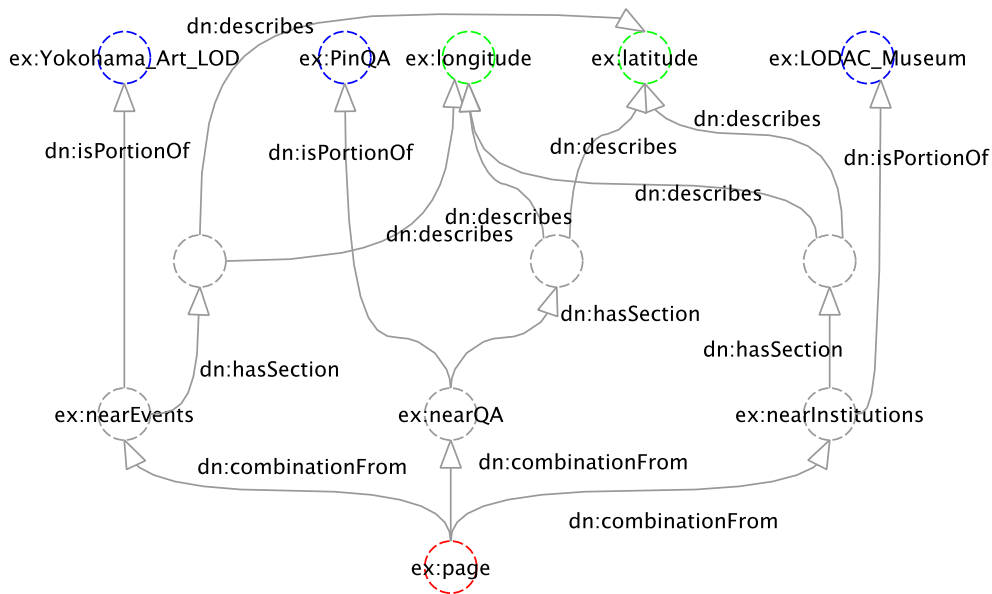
dn:describes
ex:Yokohama_Art_LOD
ex:PinQA
ex:longitude
ex:latitude
ex:LODAC_Museum
dn:describes
dn:isPortionOf
dn:isPortionOf
dn:describes
dn:isPortionOf
dn:describes
dn:describes
dn:describes
dn:hasSection
dn:hasSection
dn:hasSection
ex:nearEvents
ex:nearQA
ex:nearInstitutions
dn:combinationFrom
dn:combinationFrom
dn:combinationFrom
ex:page